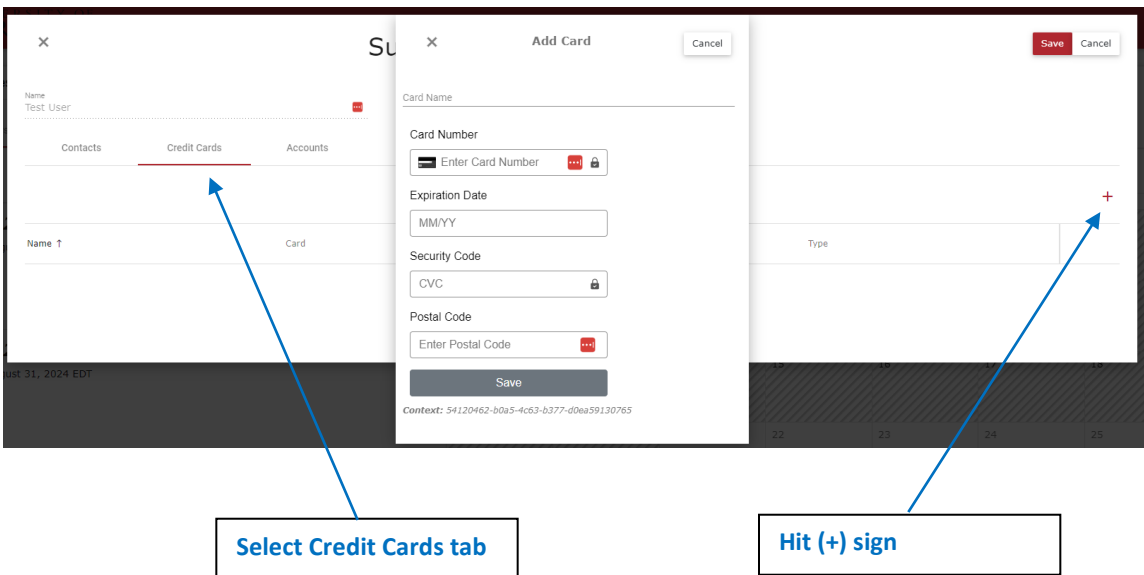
×

Su

Name
Test User

Contacts
Credit Cards
Accounts

+

Name ↑
Card
Type

ust 31, 2024 EDT

15
16
17
18
22
23
24
25

×
Add Card
Cancel

Save
Cancel

Card Name

Card Number
Enter Card Number

Expiration Date
MM/YY

Security Code
CVC

Postal Code
Enter Postal Code

Save

Context: 54120462-b0a5-4c63-b377-d0ea59130765

Select Credit Cards tab

Hit (+) sign